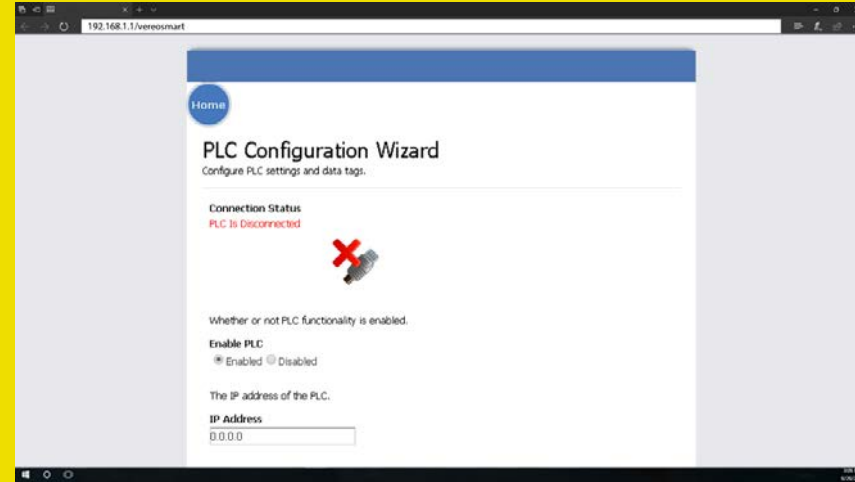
192.168.1.1/vereosmart

Home

PLC Configuration Wizard
Configure PLC settings and data tags.

Connection Status
PLC Is Disconnected

Whether or not PLC functionality is enabled.

Enable PLC
Enabled Disabled

The IP address of the PLC.

IP Address
0.0.0.0